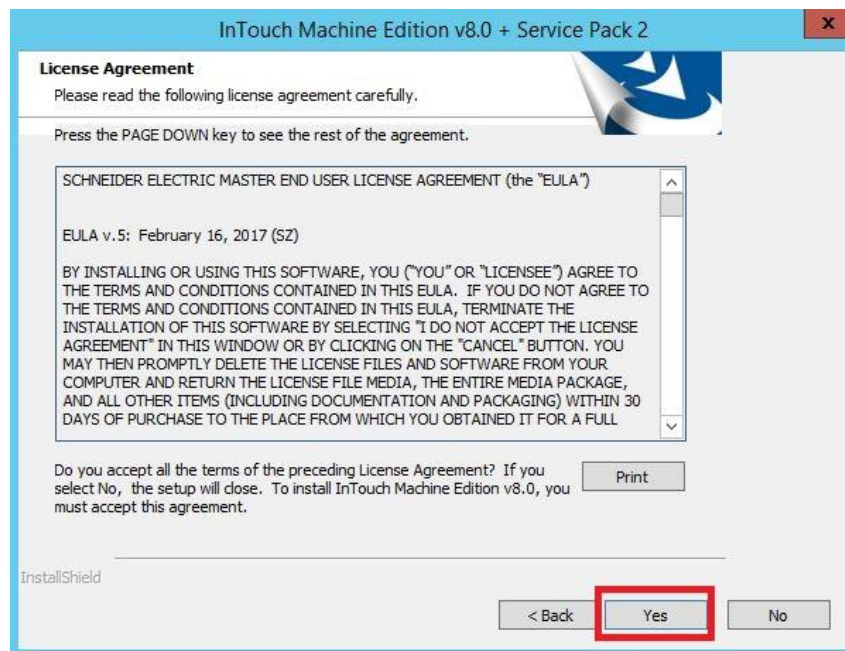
InTouch Machine Edition v8.0 + Service Pack 2

x

License Agreement
Please read the following license agreement carefully.

Press the PAGE DOWN key to see the rest of the agreement.

SCHNEIDER ELECTRIC MASTER END USER LICENSE AGREEMENT (the "EULA")

EULA v.5: February 16, 2017 (SZ)

BY INSTALLING OR USING THIS SOFTWARE, YOU ("YOU" OR "LICENSEE") AGREE TO THE TERMS AND CONDITIONS CONTAINED IN THIS EULA. IF YOU DO NOT AGREE TO THE TERMS AND CONDITIONS CONTAINED IN THIS EULA, TERMINATE THE INSTALLATION OF THIS SOFTWARE BY SELECTING "I DO NOT ACCEPT THE LICENSE AGREEMENT" IN THIS WINDOW OR BY CLICKING ON THE "CANCEL" BUTTON. YOU MAY THEN PROMPTLY DELETE THE LICENSE FILES AND SOFTWARE FROM YOUR COMPUTER AND RETURN THE LICENSE FILE MEDIA, THE ENTIRE MEDIA PACKAGE, AND ALL OTHER ITEMS (INCLUDING DOCUMENTATION AND PACKAGING) WITHIN 30 DAYS OF PURCHASE TO THE PLACE FROM WHICH YOU OBTAINED IT FOR A FULL

Do you accept all the terms of the preceding License Agreement? If you select No, the setup will close. To install InTouch Machine Edition v8.0, you must accept this agreement.

Print

InstallShield

< Back

Yes

No